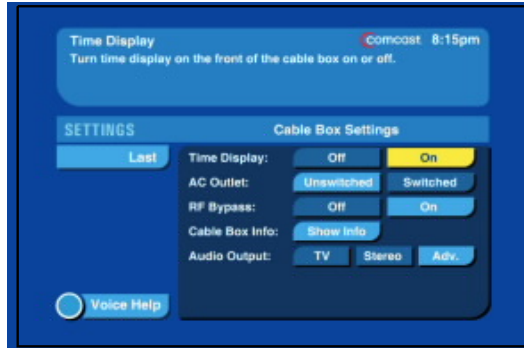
Time Display
comcast 8:15pm
Turn time display on the front of the cable box on or off.

SETTINGS
Cable Box Settings
Last

| | | |
|---|---|---|
| Time Display: | Off | On |
| AC Outlet: | Unswitched | Switched |
| RF Bypass: | Off | On |
| Cable Box Info: | Show Info | |
| Audio Output: | TV | Stereo | Adv. |

Voice Help